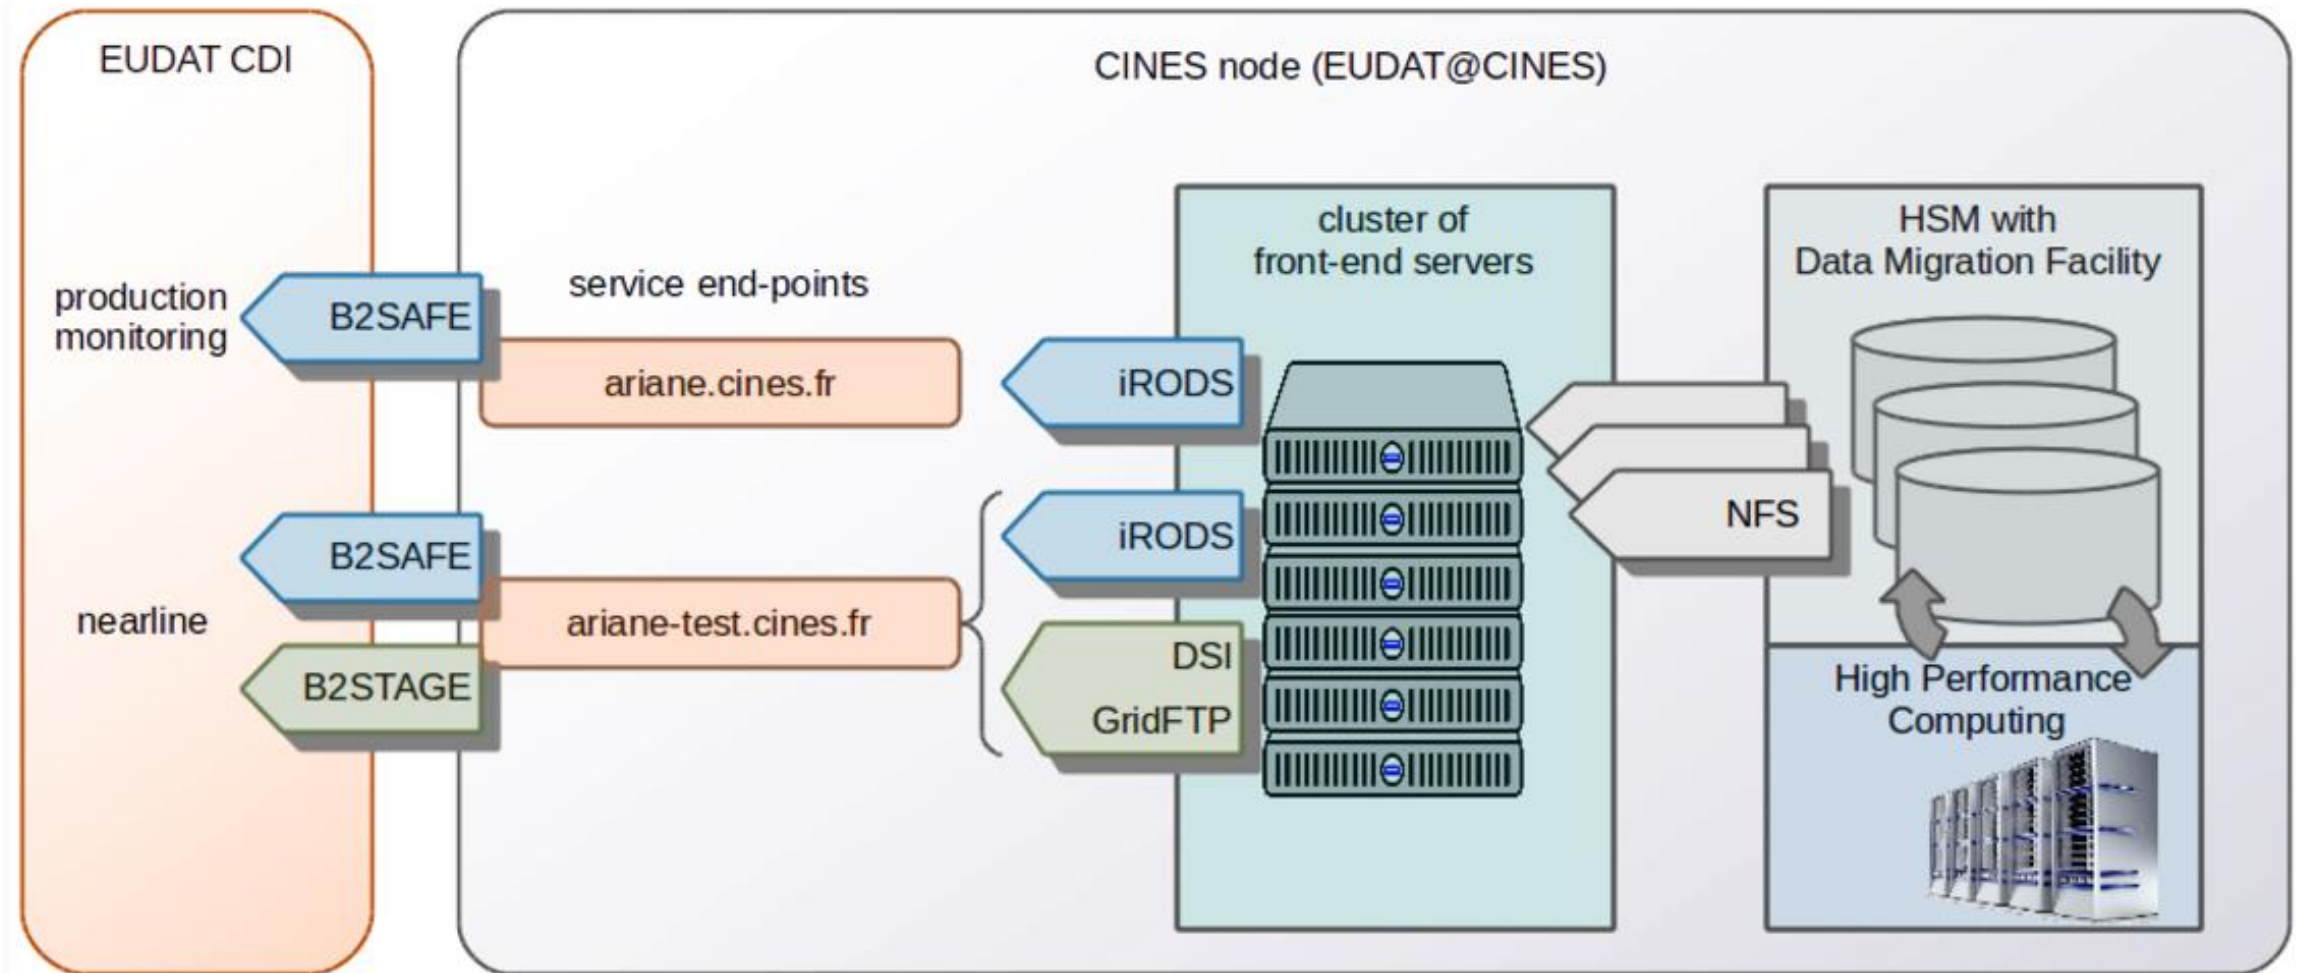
EUDAT CDI

CINES node (EUDAT@CINES)

production monitoring

B2SAFE

service end-points

ariane.cines.fr

iRODS

cluster of front-end servers

HSM with Data Migration Facility

NFS

B2SAFE

nearline

B2STAGE

ariane-test.cines.fr

iRODS

DSI

GridFTP

High Performance Computing